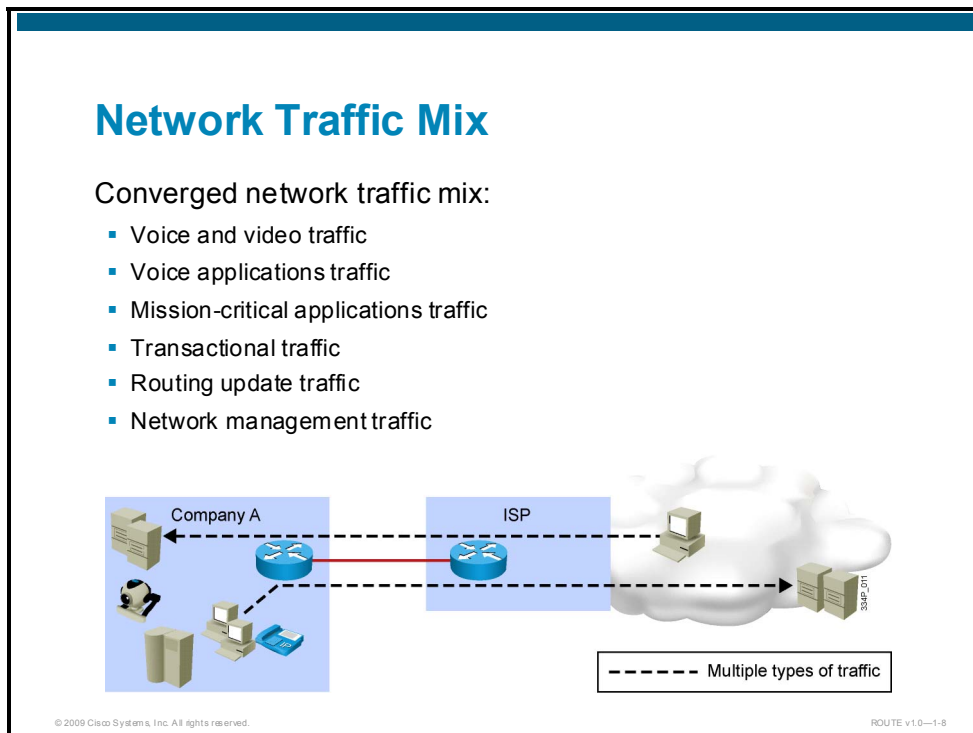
Network Traffic Mix

Converged network traffic mix:

- Voice and video traffic
- Voice applications traffic
- Mission-critical applications traffic
- Transactional traffic
- Routing update traffic
- Network management traffic

Company A

ISP

334P_011

Multiple types of traffic

© 2009 Cisco Systems, Inc. All rights reserved.

ROUTE v1.0—1-8